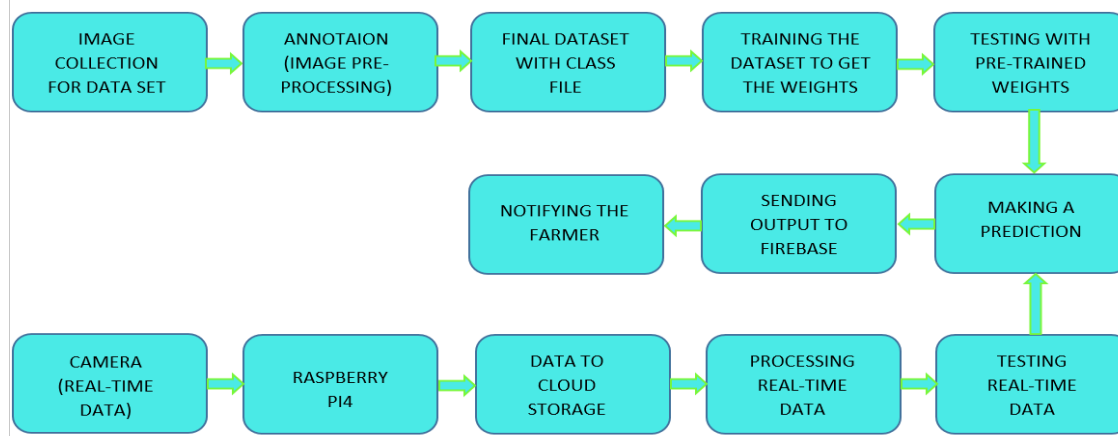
IMAGE COLLECTION FOR DATA SET

ANNOTAION (IMAGE PRE-PROCESSING)

FINAL DATASET WITH CLASS FILE

TRAINING THE DATASET TO GET THE WEIGHTS

TESTING WITH PRE-TRAINED WEIGHTS

MAKING A PREDICTION

SENDING OUTPUT TO FIREBASE

NOTIFYING THE FARMER

CAMERA (REAL-TIME DATA)

RASPBERRY PI4

DATA TO CLOUD STORAGE

PROCESSING REAL-TIME DATA

TESTING REAL-TIME DATA